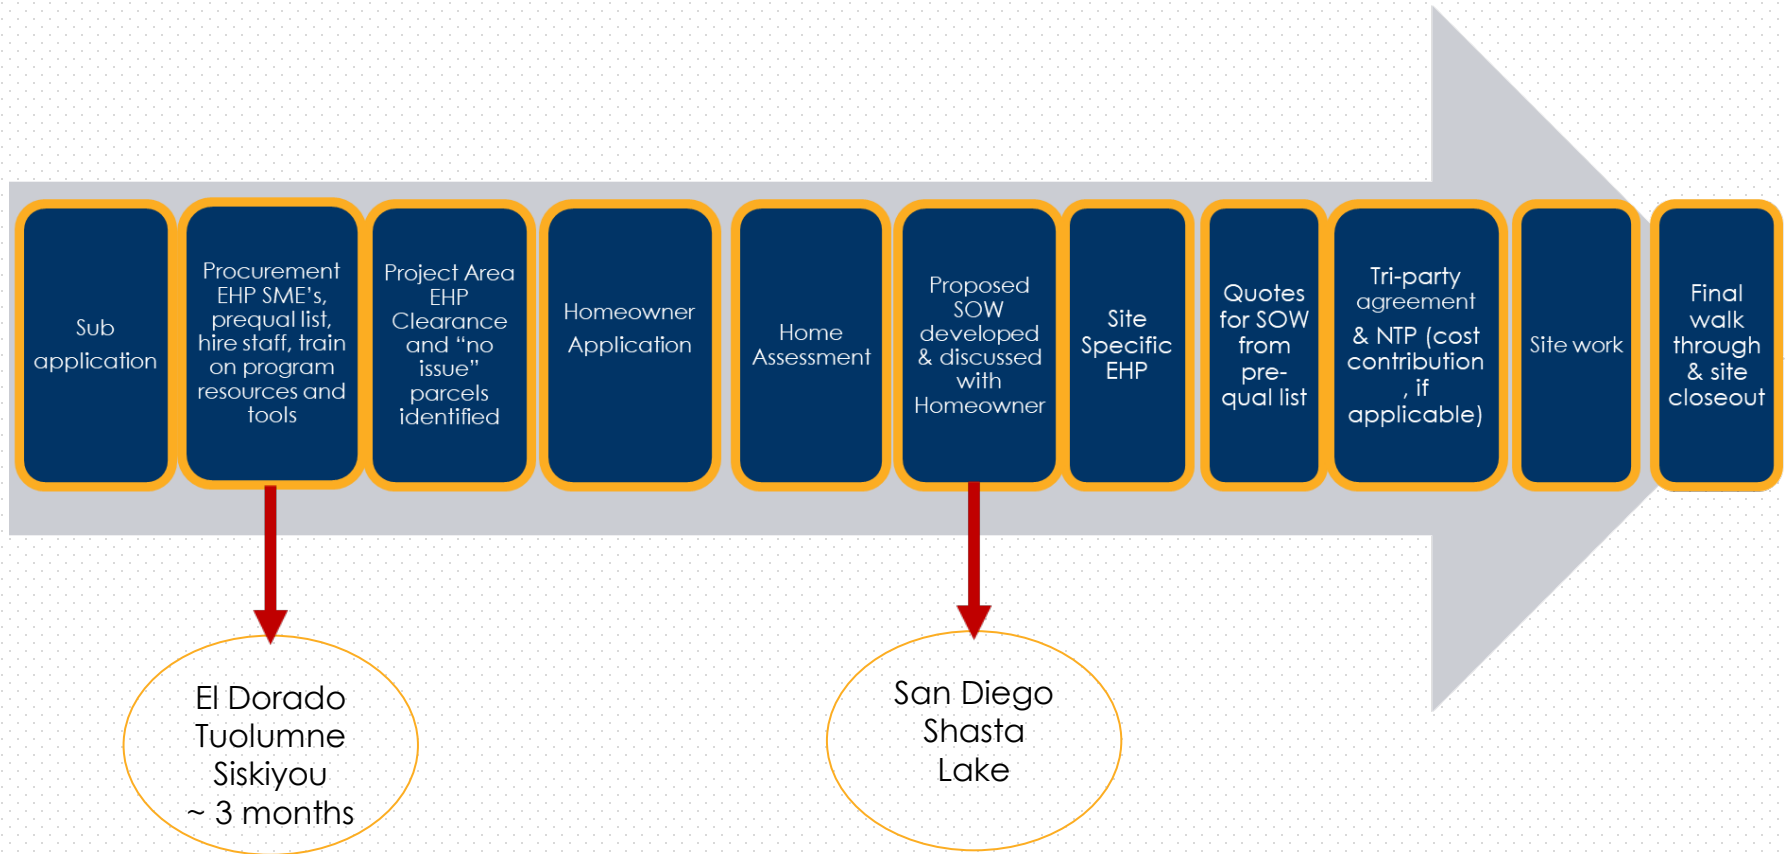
Sub application

Procurement EHP SME's, prequal list, hire staff, train on program resources and tools

Project Area EHP Clearance and "no issue" parcels identified

Homeowner Application

Home Assessment

Proposed SOW developed & discussed with Homeowner

Site Specific EHP

Quotes for SOW from pre-qual list

Tri-party agreement & NTP (cost contribution , if applicable)

Site work

Final walk through & site closeout

El Dorado
Tuolumne
Siskiyou
~ 3 months

San Diego
Shasta
Lake